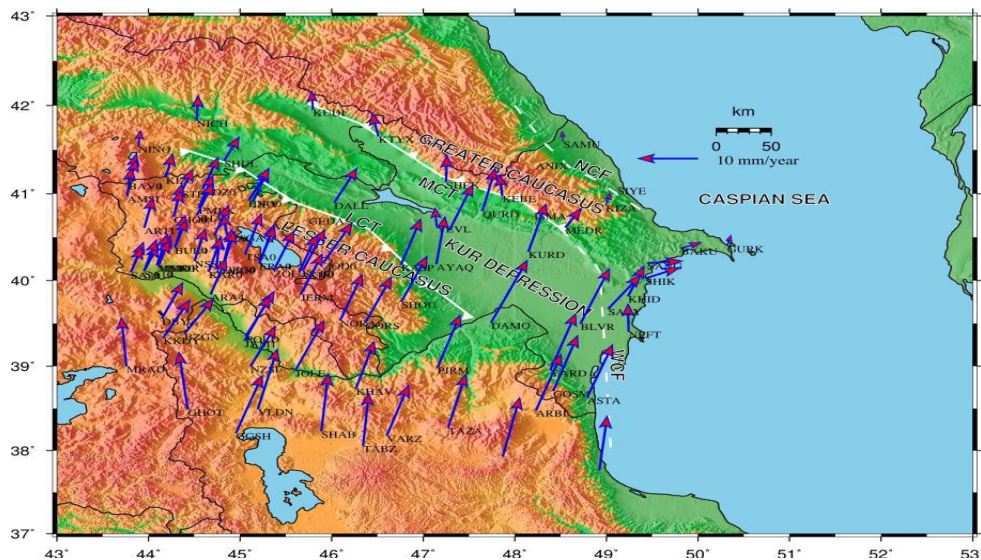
43°
42°
41°
40°
39°
38°
37°
43°
44°
45°
46°
47°
48°
49°
50°
51°
52°
53°

km
0 50
10 mm/year
CASPIAN SEA
GREATER CAUCASUS
LESSER CAUCASUS
KUR DEPRESSION
NCF
MCT
LCT
WCF

NICH
KUDI
KTYX
SAMU
ANDR
NINO
SHUA
SHEK
KEBE
QURD
SIYE
RIZA
BAV0
AMRI
DALL
GEDA
EVL
MEDR
ARTI
TSA0
QAYAQ
KURD
BAKU
GURK
BUL0
KARG
SHOU
SHIK
KHID
SASH
ARAJ
IERSI
NORS
DAMO
SAT
BLVR
NEFT
KKRG
NZGN
NOOD
MRAO
NZSE
JOLF
PIRM
SARD
GOSM
ARBI
ASTA
GHOT
VLDN
KHAW
SHAB
VARZ
TAZA
OSH
TABZ